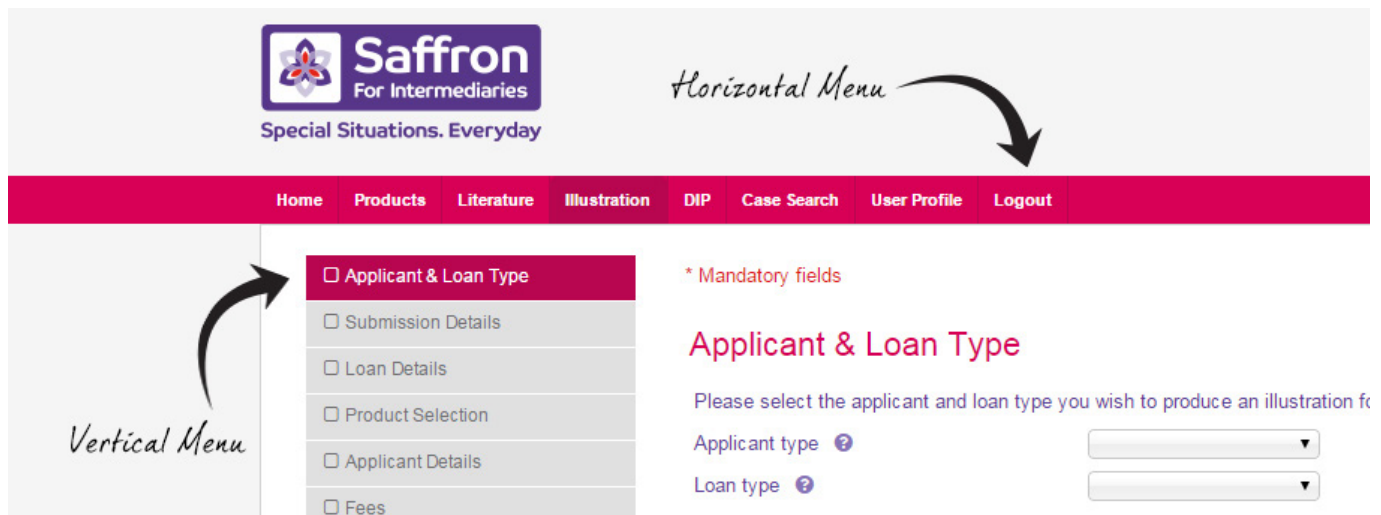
Saffron
For Intermediaries
Special Situations. Everyday

Horizontal Menu

Home | Products | Literature | Illustration | DIP | Case Search | User Profile | Logout

Vertical Menu

☐ Applicant & Loan Type
☐ Submission Details
☐ Loan Details
☐ Product Selection
☐ Applicant Details
☐ Fees

* Mandatory fields

Applicant & Loan Type

Please select the applicant and loan type you wish to produce an illustration f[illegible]

Applicant type

Loan type